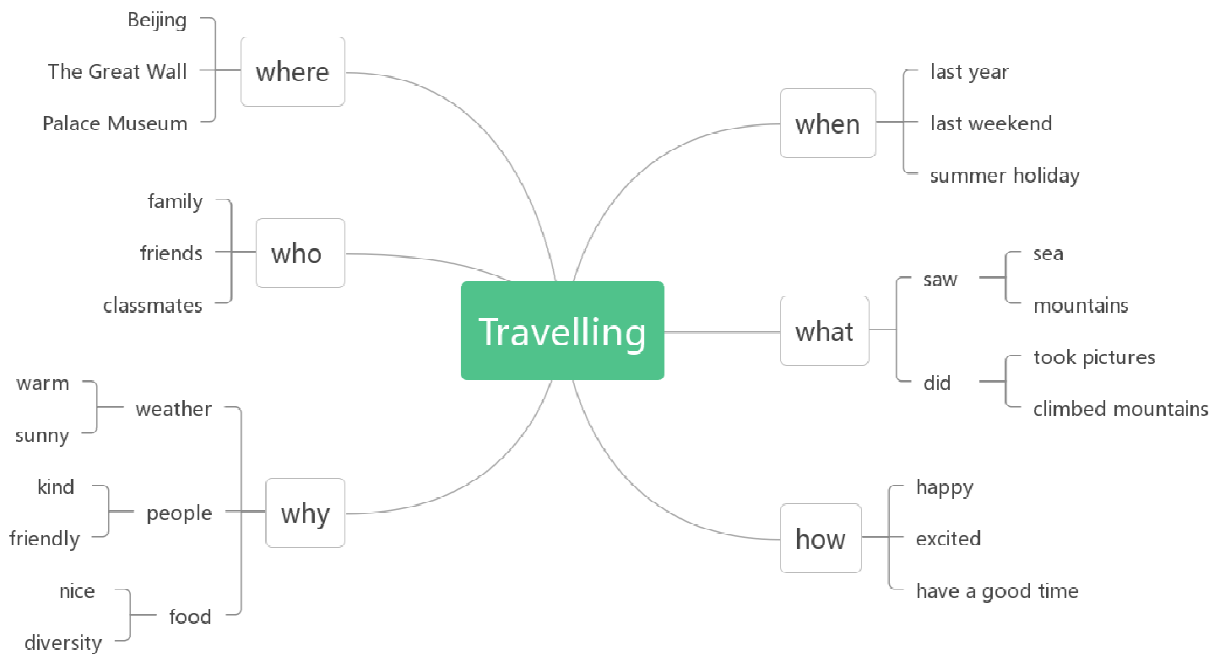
Travelling

where
Beijing
The Great Wall
Palace Museum

who
family
friends
classmates

why
weather
warm
sunny
people
kind
friendly
food
nice
diversity

when
last year
last weekend
summer holiday

what
saw
sea
mountains
did
took pictures
climbed mountains

how
happy
excited
have a good time